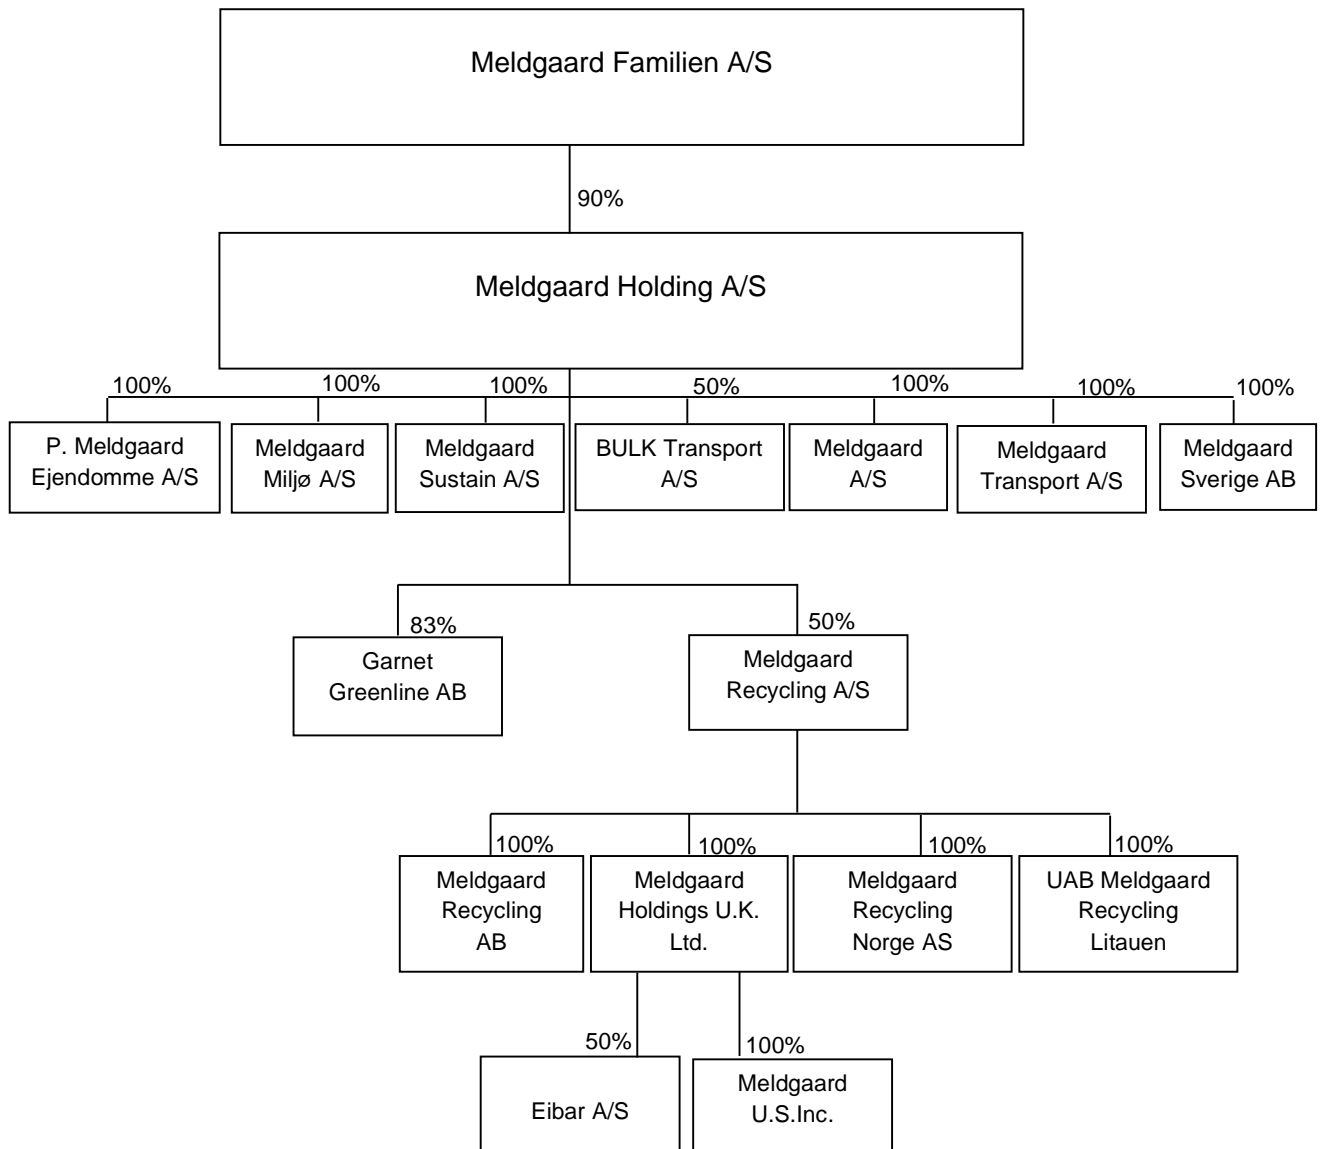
Meldgaard Familien A/S

90%

Meldgaard Holding A/S

100%

P. Meldgaard Ejendomme A/S

100%

Meldgaard Miljø A/S

100%

Meldgaard Sustain A/S

50%

BULK Transport A/S

100%

Meldgaard A/S

100%

Meldgaard Transport A/S

100%

Meldgaard Sverige AB

83%

Garnet Greenline AB

50%

Meldgaard Recycling A/S

100%

Meldgaard Recycling AB

100%

Meldgaard Holdings U.K. Ltd.

100%

Meldgaard Recycling Norge AS

100%

UAB Meldgaard Recycling Litauen

50%

Eibar A/S

100%

Meldgaard U.S.Inc.